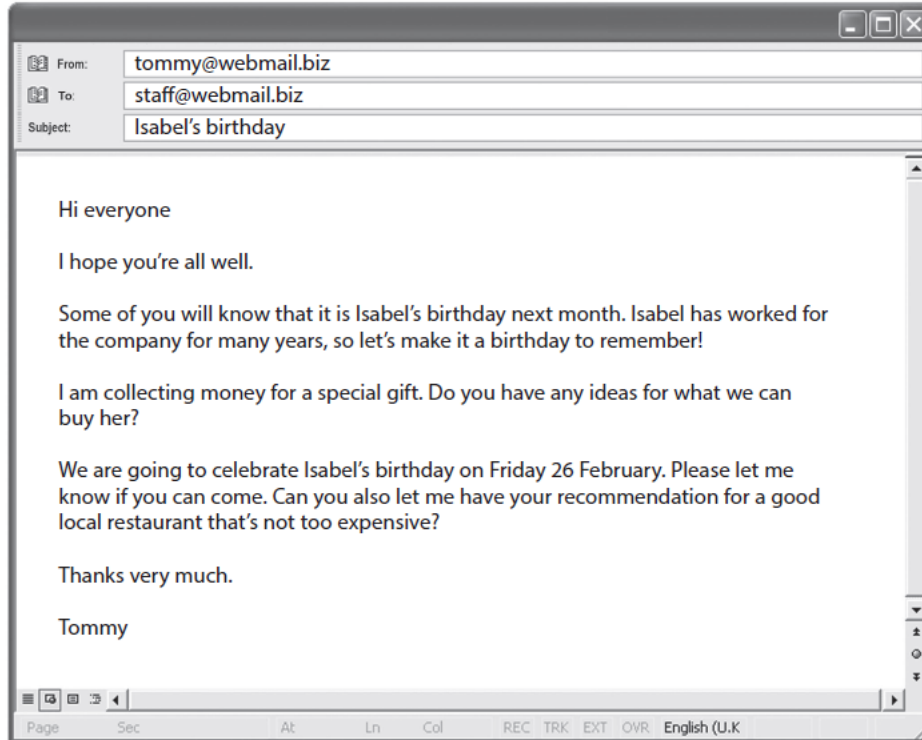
From: tommy@webmail.biz
To: staff@webmail.biz
Subject: Isabel's birthday

Hi everyone

I hope you're all well.

Some of you will know that it is Isabel's birthday next month. Isabel has worked for the company for many years, so let's make it a birthday to remember!

I am collecting money for a special gift. Do you have any ideas for what we can buy her?

We are going to celebrate Isabel's birthday on Friday 26 February. Please let me know if you can come. Can you also let me have your recommendation for a good local restaurant that's not too expensive?

Thanks very much.

Tommy

Page Sec At Ln Col REC TRK EXT OVR English (U.K